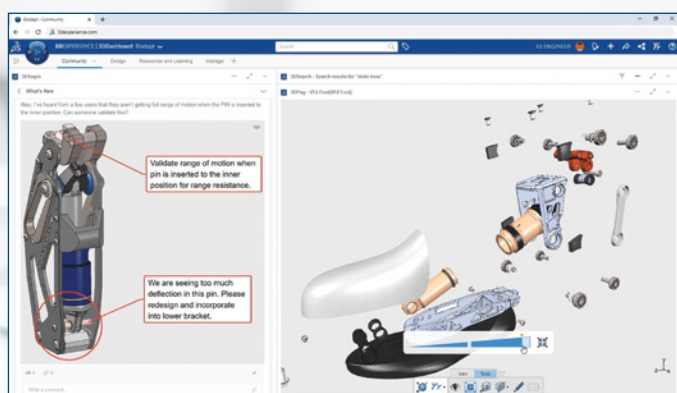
Biodapt - Community

3dexperience.com

3DEXPERIENCE | 3DDashboard Biodapt

Search

3D ENGINEER

Community Design Resources and Learning Manage

3DSwym

What's New

Alex, I've heard from a few users that they aren't getting full range of motion when the PIN is inserted to the inner position. Can someone validate this?

Validate range of motion when pin is inserted to the inner position for range resistance.

We are seeing too much deflection in this pin. Please redesign and incorporate into lower bracket.

Write a comment...

3DSearch - Search results for "moto knee"

3DPlay - 3F2 Foot[3F2 Foot]

View Tools